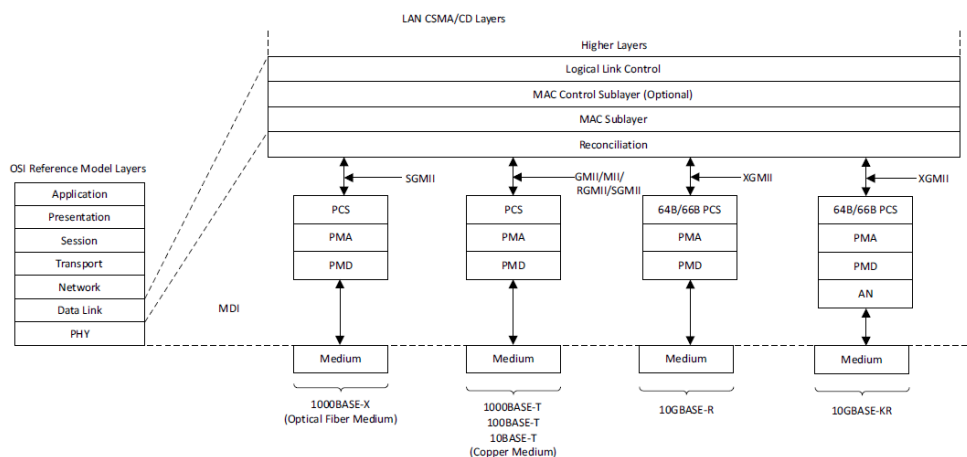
LAN CSMA/CD Layers

Higher Layers

Logical Link Control

MAC Control Sublayer (Optional)

MAC Sublayer

Reconciliation

OSI Reference Model Layers

Application

Presentation

Session

Transport

Network

Data Link

PHY

SGMII

GMII/MII/ RGMII/SGMII

XGMII

XGMII

PCS

PMA

PMD

PCS

PMA

PMD

64B/66B PCS

PMA

PMD

64B/66B PCS

PMA

PMD

AN

MDI

Medium

Medium

Medium

Medium

1000BASE-X (Optical Fiber Medium)

1000BASE-T 100BASE-T 10BASE-T (Copper Medium)

10GBASE-R

10GBASE-KR